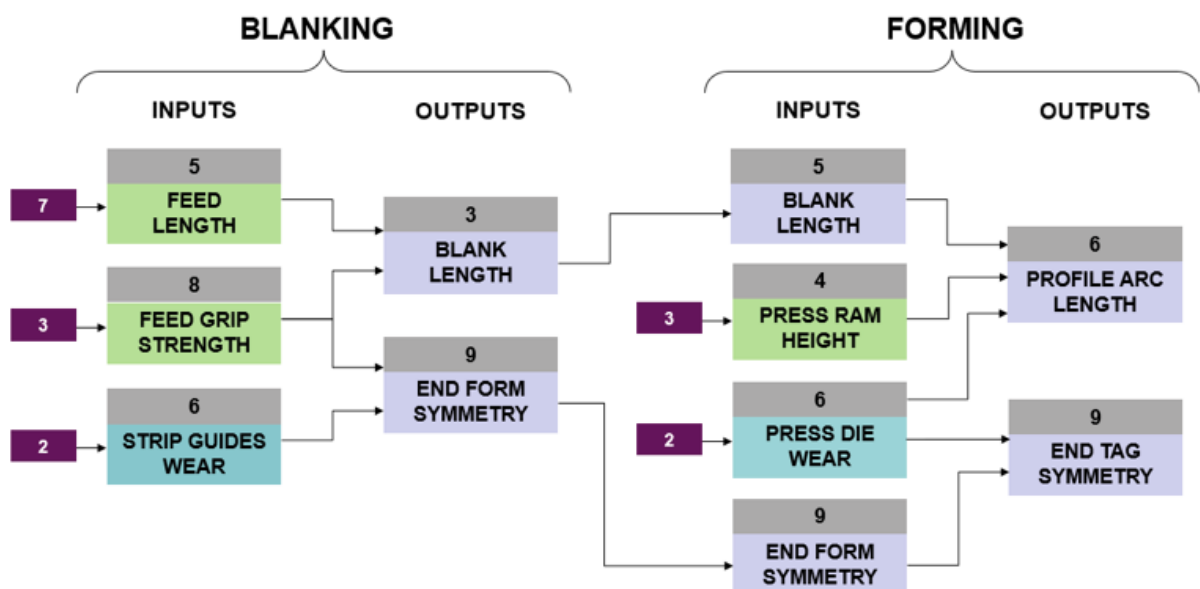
BLANKING

INPUTS

OUTPUTS

7

5
FEED LENGTH

3

8
FEED GRIP STRENGTH

2

6
STRIP GUIDES WEAR

3
BLANK LENGTH

9
END FORM SYMMETRY

FORMING

INPUTS

OUTPUTS

5
BLANK LENGTH

3

4
PRESS RAM HEIGHT

2

6
PRESS DIE WEAR

9
END FORM SYMMETRY

6
PROFILE ARC LENGTH

9
END TAG SYMMETRY